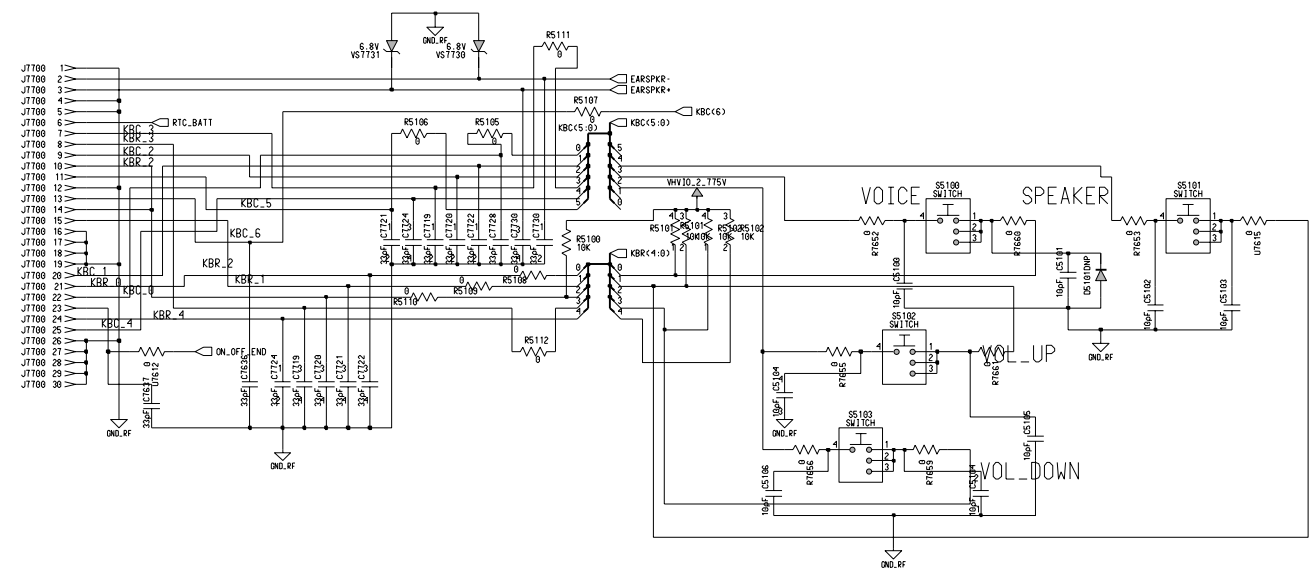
GND_RF
6.8V VS7731
6.8V VS7730
R5111 0
JT700 1
JT700 2
JT700 3
JT700 4
JT700 5
JT700 6
JT700 7
JT700 8
JT700 9
JT700 10
JT700 11
JT700 12
JT700 13
JT700 14
JT700 15
JT700 16
JT700 17
JT700 18
JT700 19
JT700 20
JT700 21
JT700 22
JT700 23
JT700 24
JT700 25
JT700 26
JT700 27
JT700 28
JT700 29
JT700 30
EARSPKR-
EARSPKR+
R5107 0
KBC(6)
RTC_BATT
KBC(5:0)
KBC(5:0)
R5106 0
R5105 0
KBC_3
KBC_3
KBC_2
KBR_2
KBC_5
KBC_6
KBR_2
KBC_1
KBR_0
KBR_1
KBC_0
KBR_4
KBC_4
C7721
C7724
C7719
C7720
C7722
C7728
C7730
C7730
33pF
R5100 10K
VHVIO_2_775V
R5101 10K
R5102 10K
R5103 10K
KBR(4:0)
R5108 0
R5109 0
R5110 0
R5112 0
ON_OFF_END
C7637 0
U7612
C7636
C7724
C7319
C7720
C7721
C7722
GND_RF
VOICE
S5100 SWITCH
SPEAKER
S5101 SWITCH
R7652 0
R7660 0
C5100 10pF
C5101 10pF
D5101DNP
R7653 0
C5102 10pF
C5103 10pF
U7615 0
GND_RF
S5102 SWITCH
R7655 0
VOL_UP
R766
C5104 10pF
GND_RF
S5103 SWITCH
R7656 0
R7659 0
C5105
VOL_DOWN
C5106 10pF
C5104 10pF
GND_RF